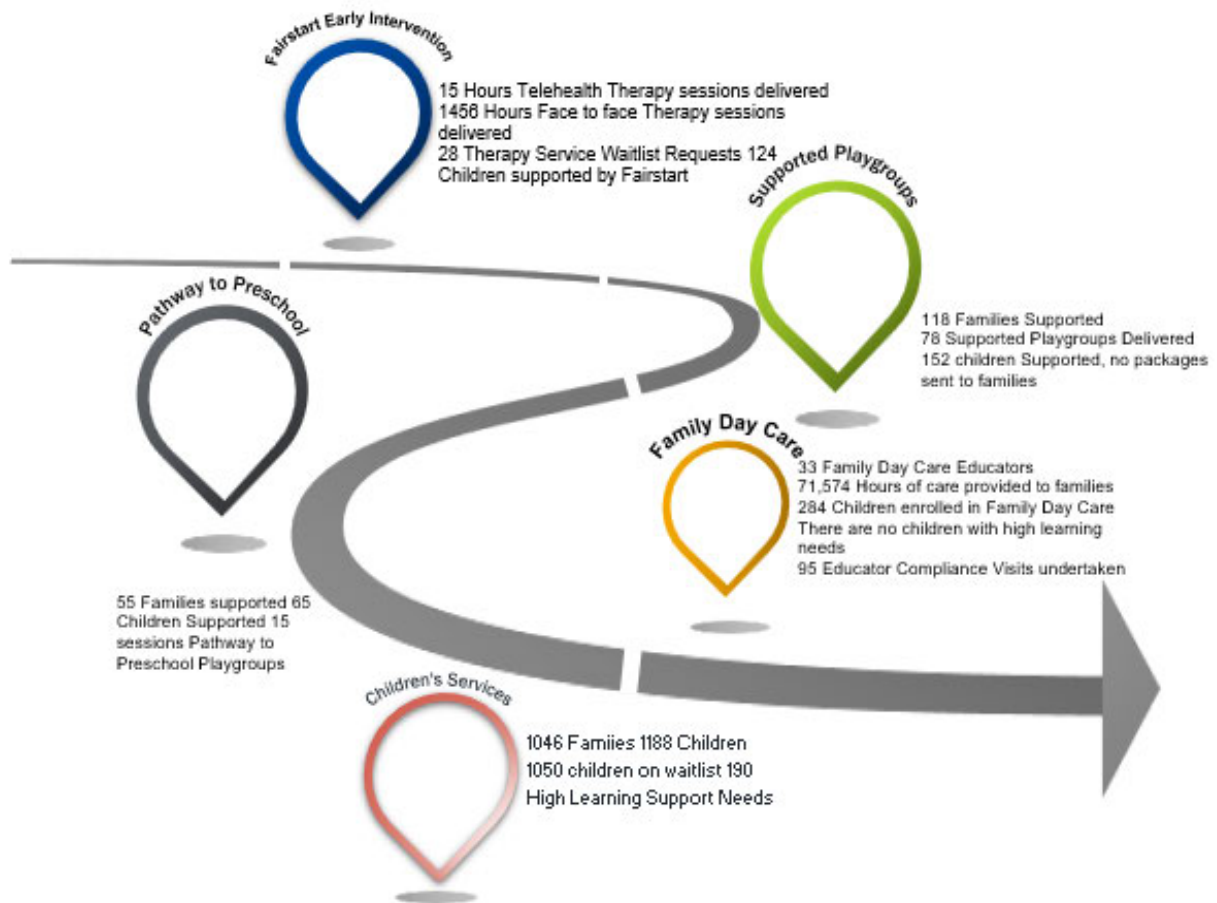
Fairstart Early Intervention

15 Hours Telehealth Therapy sessions delivered
1456 Hours Face to face Therapy sessions delivered
28 Therapy Service Waitlist Requests 124 Children supported by Fairstart

Supported Playgroups

118 Families Supported
78 Supported Playgroups Delivered
152 children Supported, no packages sent to families

Pathway to Preschool

55 Families supported 65 Children Supported 15 sessions Pathway to Preschool Playgroups

Family Day Care

33 Family Day Care Educators
71,574 Hours of care provided to families
284 Children enrolled in Family Day Care
There are no children with high learning needs
95 Educator Compliance Visits undertaken

Children's Services

1046 Famiies 1188 Children
1050 children on waitlist 190
High Learning Support Needs